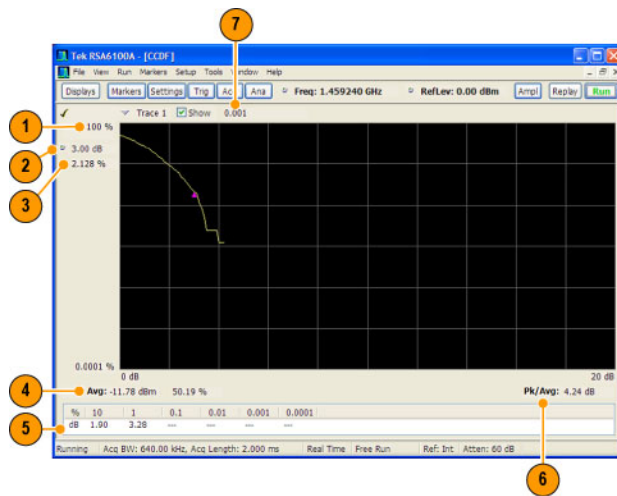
7

Tek RSA6100A - [CCDF]

File View Run Markers Setup Tools Window Help

Displays Markers Settings Trig Acq Ana Freq: 1.459240 GHz RefLev: 0.00 dBm Ampl Replay Run

Trace 1 Show 0.001

1 100 %

2 3.00 dB

3 2.128 %

0.0001 %

0 dB

20 dB

4 Avg: -11.78 dBm 50.19 %

Pk/Avg: 4.24 dB

| % | 10 | 1 | 0.1 | 0.01 | 0.001 | 0.0001 |
|---|---|---|---|---|---|---|
| dB | 1.90 | 3.28 | --- | --- | --- | --- |

5

Running Acq BW: 640.00 kHz, Acq Length: 2.000 ms Real Time Free Run Ref: Int Atten: 60 dB

6